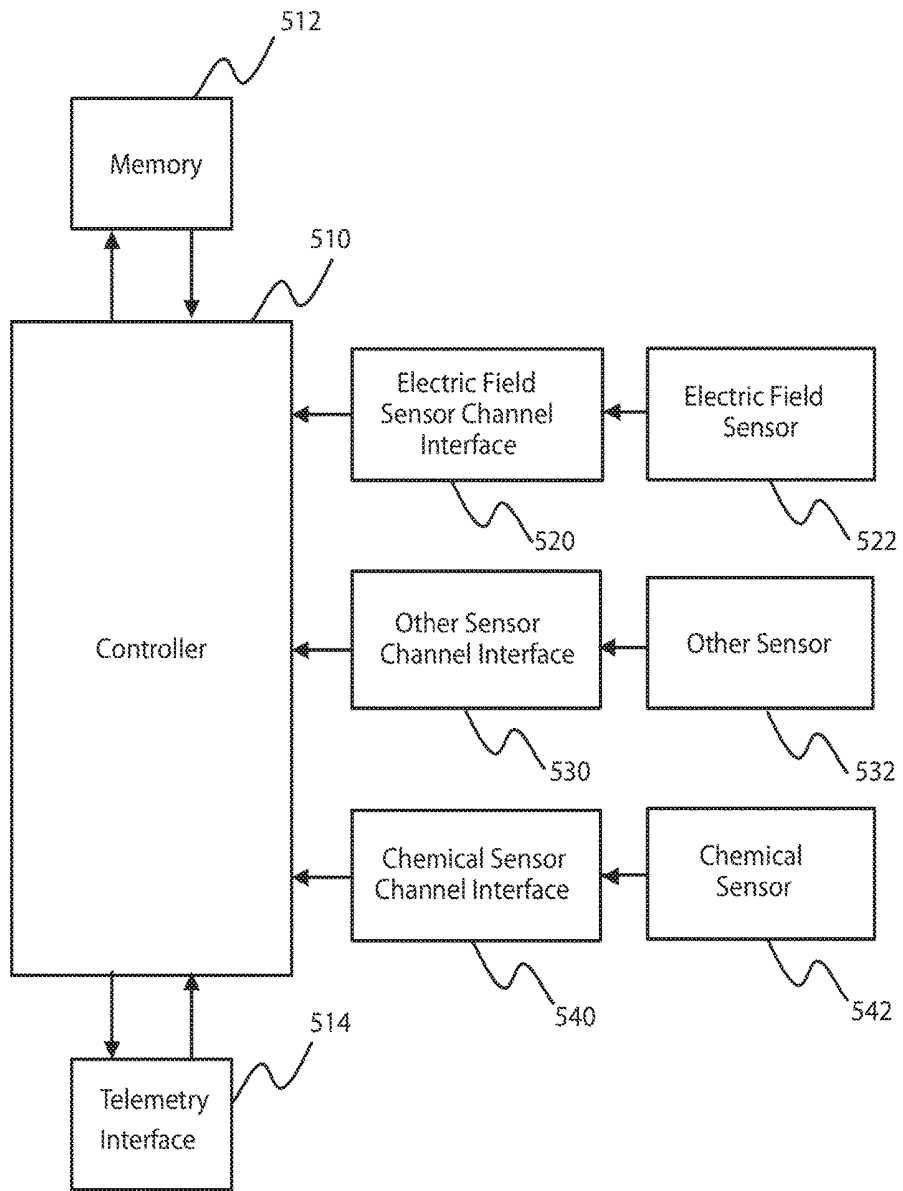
512

Memory

510

Controller

Electric Field Sensor Channel Interface

Electric Field Sensor

520

522

Other Sensor Channel Interface

Other Sensor

530

532

Chemical Sensor Channel Interface

Chemical Sensor

540

542

514

Telemetry Interface